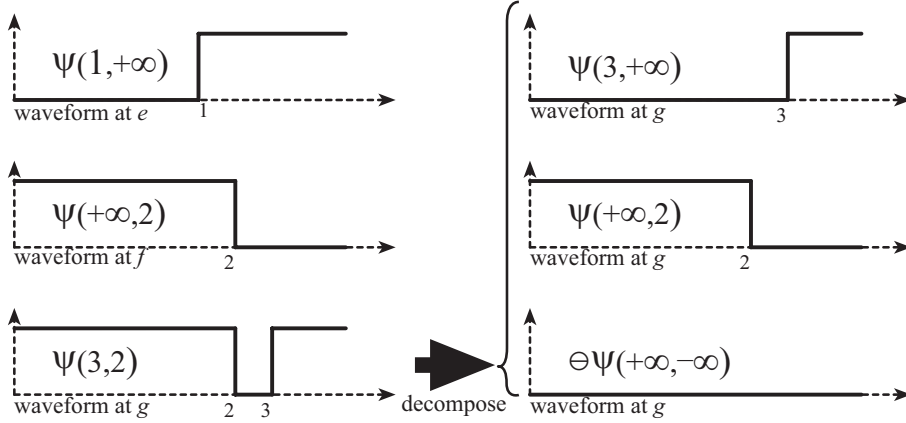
$\Psi(1,+\infty)$
waveform at *e*
1

$\Psi(+\infty,2)$
waveform at *f*
2

$\Psi(3,2)$
waveform at *g*
2 3

decompose

$\Psi(3,+\infty)$
waveform at *g*
3

$\Psi(+\infty,2)$
waveform at *g*
2

$\ominus\Psi(+\infty,-\infty)$
waveform at *g*